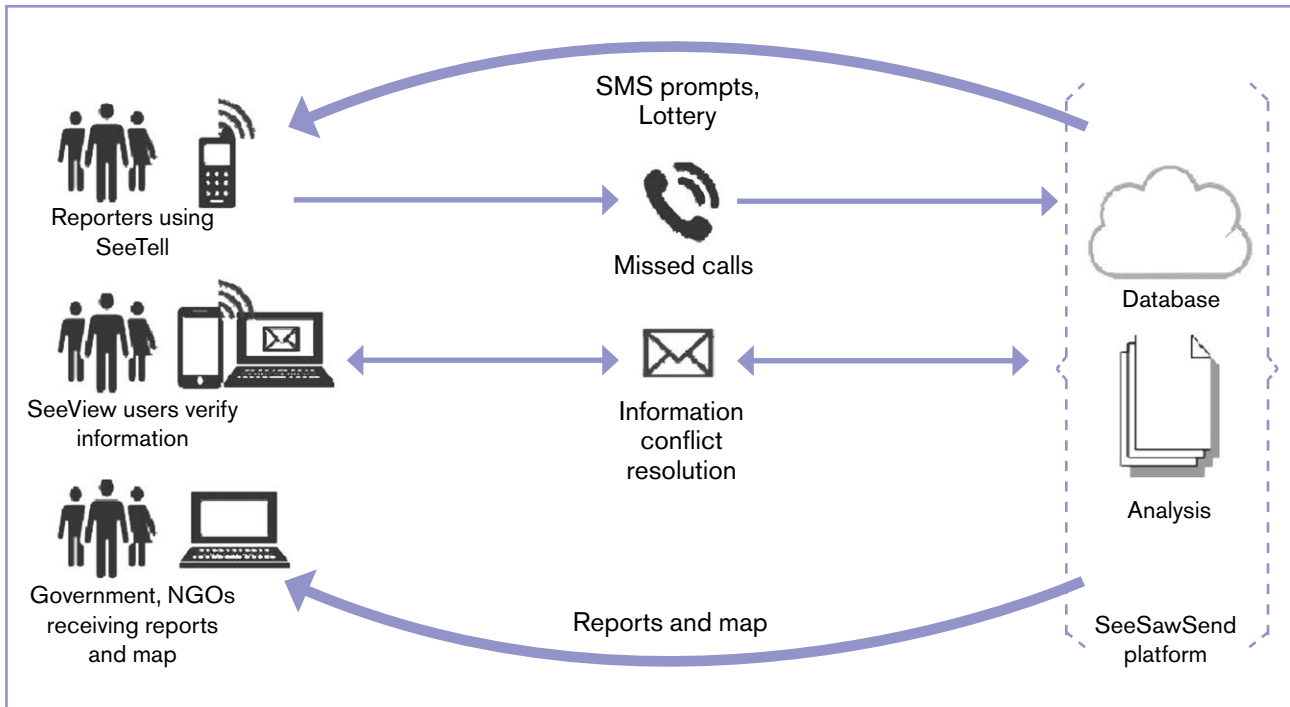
SMS prompts, Lottery

Reporters using SeeTell

Missed calls

Database

SeeView users verify information

Information conflict resolution

Analysis

Government, NGOs receiving reports and map

Reports and map

SeeSawSend platform